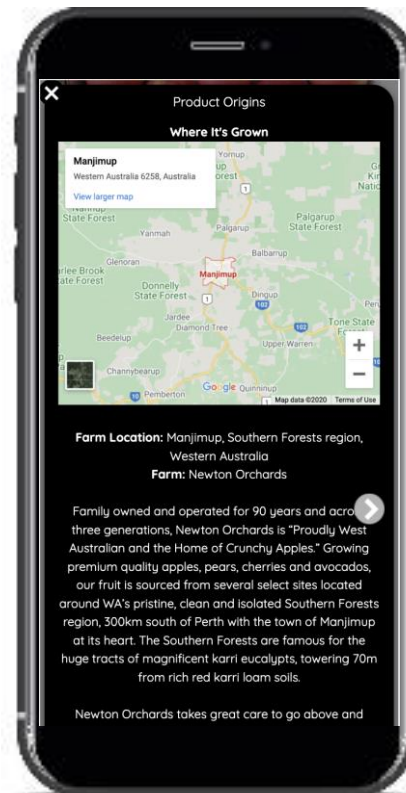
×

Product Origins

Where It's Grown

Manjimup
Western Australia 6258, Australia
View larger map

Yornup
up
orest
Kir
Natic
State Forest
Yanmah
Palgarup
Palgarup State Forest
Balbarup
Glenoran
arlee Brook
ate Forest
Manjimup
Donnelly State Forest
Dingup
Jardee
Diamond Tree
Tone State
Beedelup
Upper Warren
Channybearup
Pemberton
Quinninup
Map data ©2020 Terms of Use

Farm Location: Manjimup, Southern Forests region, Western Australia
Farm: Newton Orchards

Family owned and operated for 90 years and acro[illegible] three generations, Newton Orchards is "Proudly West Australian and the Home of Crunchy Apples." Growing premium quality apples, pears, cherries and avocados, our fruit is sourced from several select sites located around WA's pristine, clean and isolated Southern Forests region, 300km south of Perth with the town of Manjimup at its heart. The Southern Forests are famous for the huge tracts of magnificent karri eucalypts, towering 70m from rich red karri loam soils.

Newton Orchards takes great care to go above and